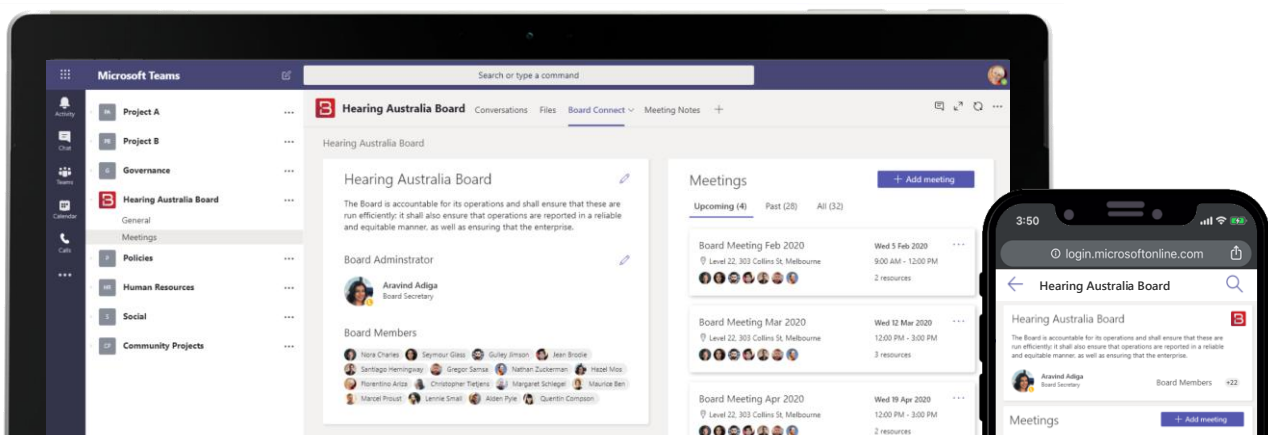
Microsoft Teams

Search or type a command

Activity
Chat
Teams
Calendar
Calls
...

PA Project A ...
PB Project B ...
G Governance ...
Hearing Australia Board ...
General
Meetings
P Policies ...
HR Human Resources ...
S Social ...
CP Community Projects ...

Hearing Australia Board Conversations Files Board Connect Meeting Notes +

Hearing Australia Board

Hearing Australia Board

The Board is accountable for its operations and shall ensure that these are run efficiently: it shall also ensure that operations are reported in a reliable and equitable manner, as well as ensuring that the enterprise.

Board Adminstrator

Aravind Adiga
Board Secretary

Board Members

Nora Charles Seymour Glass Gulley Jimson Jean Brodie Santiago Hemingway Gregor Samsa Nathan Zuckerman Hazel Mos Florentino Ariza Christopher Tietjens Margaret Schlegel Maurice Ben Marcel Proust Lennie Small Alden Pyle Quentin Compson

Meetings

+ Add meeting

Upcoming (4) Past (28) All (32)

Board Meeting Feb 2020
Level 22, 303 Collins St, Melbourne
Wed 5 Feb 2020
9:00 AM - 12:00 PM
2 resources

Board Meeting Mar 2020
Level 22, 303 Collins St, Melbourne
Wed 12 Mar 2020
12:00 PM - 3:00 PM
3 resources

Board Meeting Apr 2020
Level 22, 303 Collins St, Melbourne
Wed 19 Apr 2020
12:00 PM - 3:00 PM
2 resources

3:50

login.microsoftonline.com

Hearing Australia Board

Hearing Australia Board

The Board is accountable for its operations and shall ensure that these are run efficiently: it shall also ensure that operations are reported in a reliable and equitable manner, as well as ensuring that the enterprise.

Aravind Adiga
Board Secretary

Board Members +22

Meetings

+ Add meeting